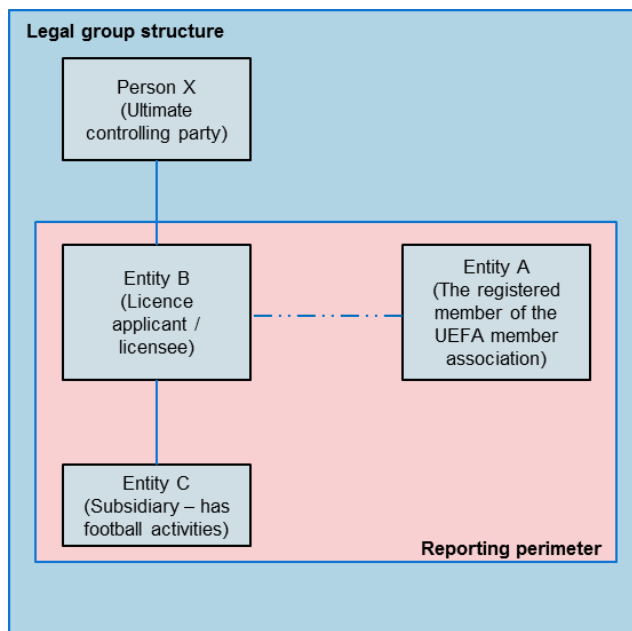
Legal group structure

Person X
(Ultimate controlling party)

Entity B
(Licence applicant / licensee)

Entity A
(The registered member of the UEFA member association)

Entity C
(Subsidiary – has football activities)

Reporting perimeter